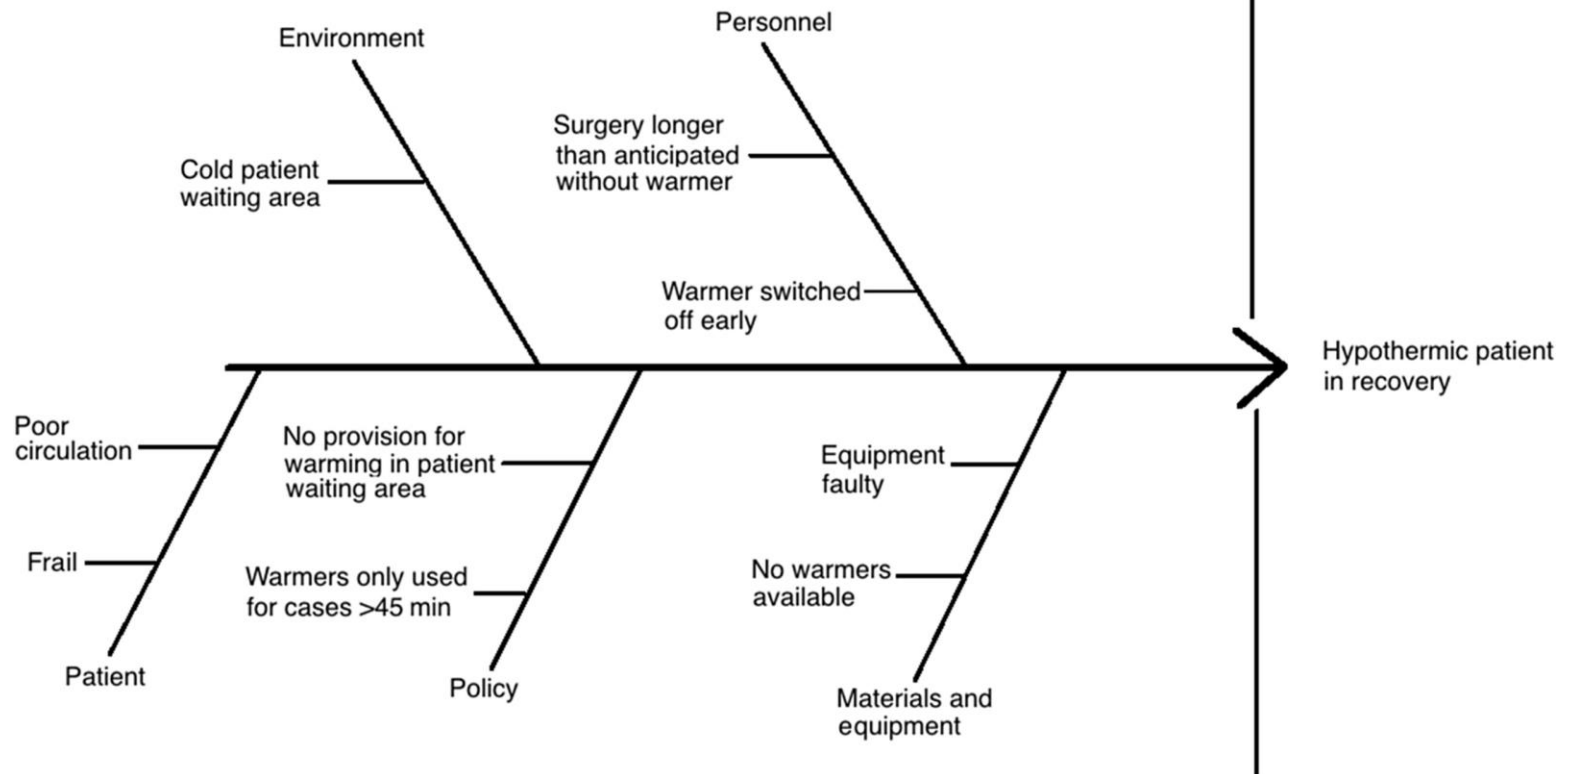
Environment

Cold patient waiting area

Personnel

Surgery longer than anticipated without warmer

Warmer switched off early

Hypothermic patient in recovery

Poor circulation

Frail

Patient

No provision for warming in patient waiting area

Warmers only used for cases >45 min

Policy

Equipment faulty

No warmers available

Materials and equipment